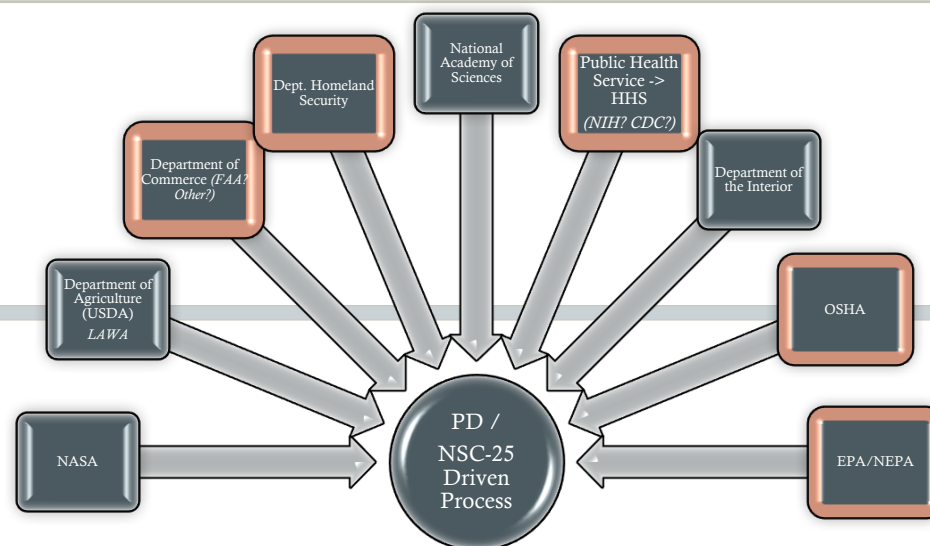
NASA

Department of Agriculture (USDA) *LAWA*

Department of Commerce *(FAA? Other?)*

Dept. Homeland Security

National Academy of Sciences

Public Health Service -> HHS *(NIH? CDC?)*

Department of the Interior

OSHA

EPA/NEPA

PD / NSC-25 Driven Process